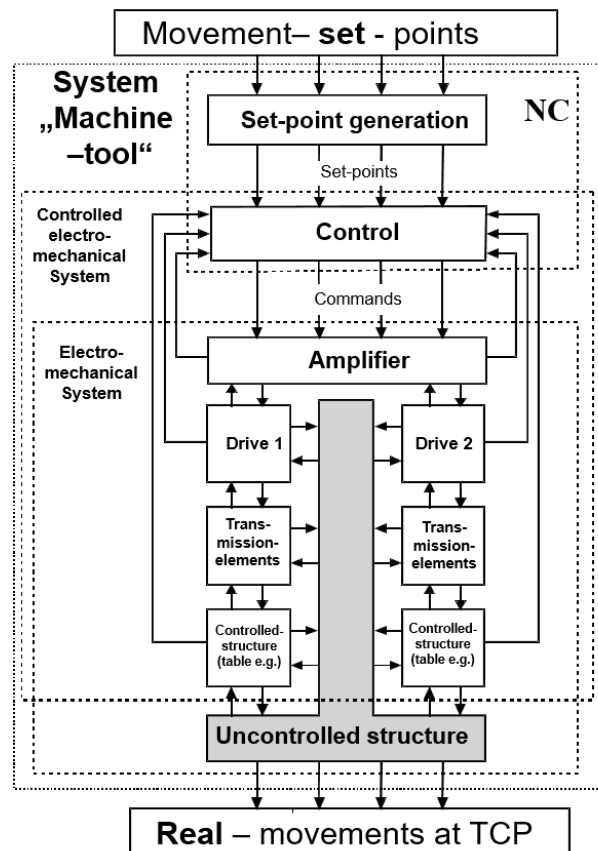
Movement– **set** - points

System „Machine –tool“

NC

Set-point generation

Set-points

Controlled electro-mechanical System

Control

Commands

Electro-mechanical System

Amplifier

Drive 1

Drive 2

Transmission-elements

Transmission-elements

Controlled-structure (table e.g.)

Controlled-structure (table e.g.)

Uncontrolled structure

**Real** – movements at TCP